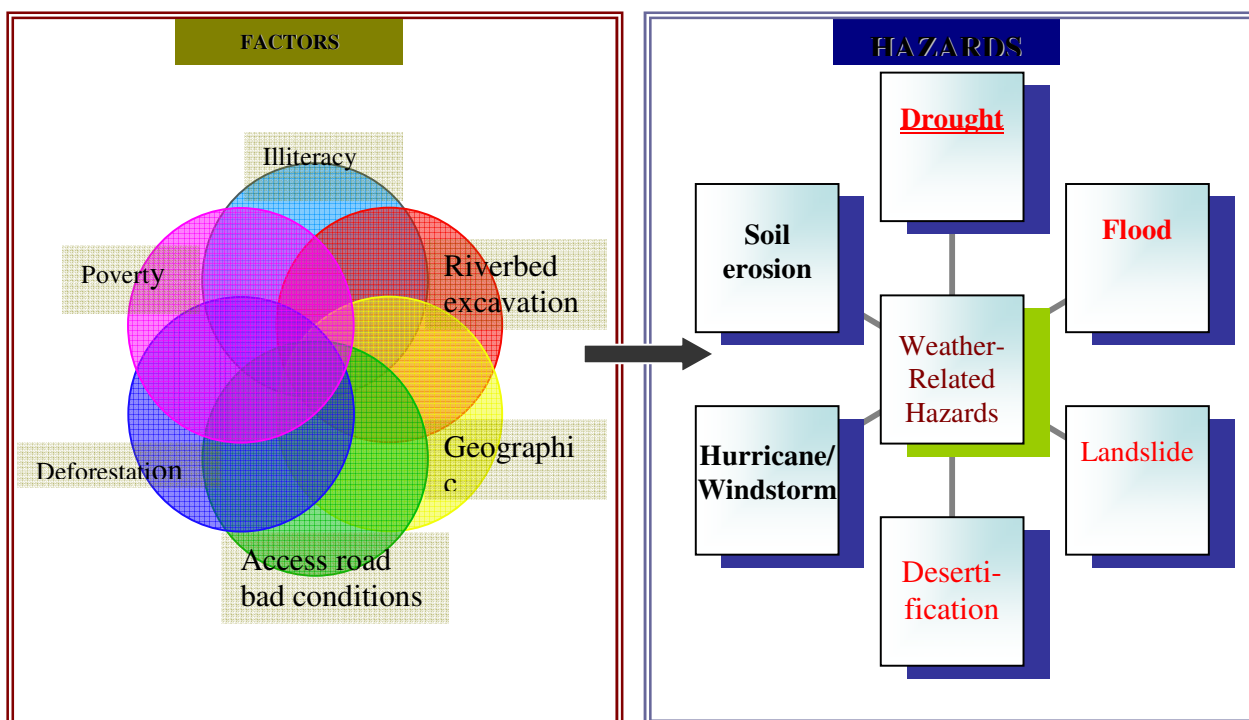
FACTORS

Illiteracy

Poverty

Riverbed excavation

Geographi c

Deforestation

Access road bad conditions

HAZARDS

Drought

Soil erosion

Flood

Weather-Related Hazards

Hurricane/ Windstorm

Landslide

Deserti-fication